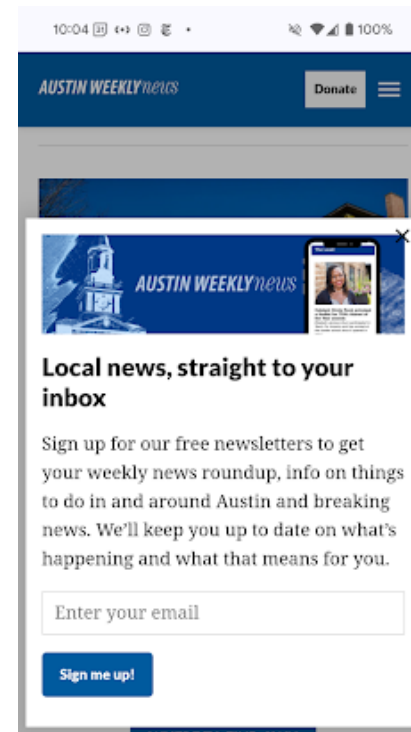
10:04 100%

AUSTIN WEEKLY news

Donate

AUSTIN WEEKLY news

Local news, straight to your inbox

Sign up for our free newsletters to get your weekly news roundup, info on things to do in and around Austin and breaking news. We'll keep you up to date on what's happening and what that means for you.

Enter your email

Sign me up!